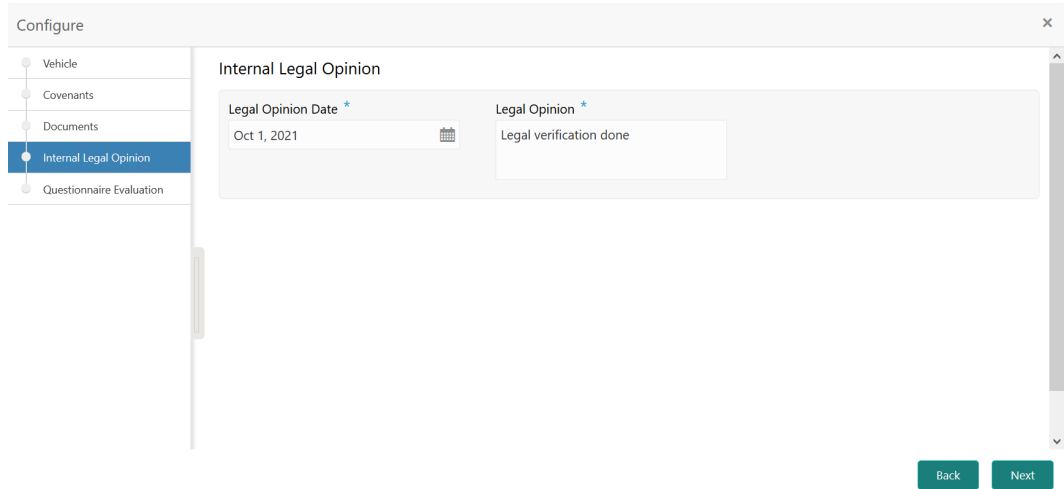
Configure

×

Vehicle

Covenants

Documents

Internal Legal Opinion

Questionnaire Evaluation

Internal Legal Opinion

Legal Opinion Date *

Oct 1, 2021

Legal Opinion *

Legal verification done

Back

Next